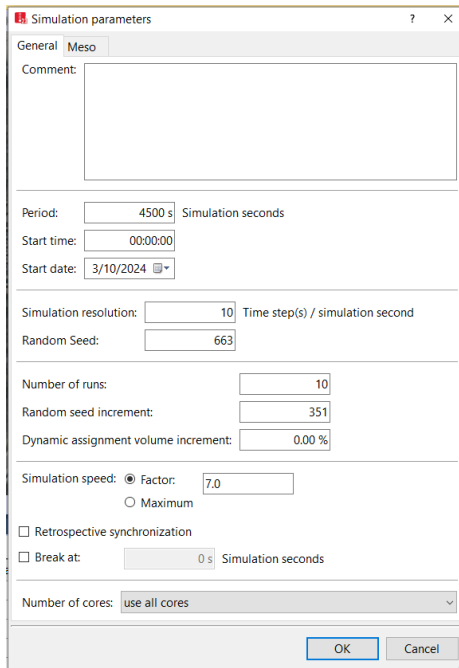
Simulation parameters ? ×

General Meso

Comment:

Period: 4500 s Simulation seconds
Start time: 00:00:00
Start date: 3/10/2024

Simulation resolution: 10 Time step(s) / simulation second
Random Seed: 663

Number of runs: 10
Random seed increment: 351
Dynamic assignment volume increment: 0.00 %

Simulation speed: Factor: 7.0
Maximum

Retrospective synchronization
Break at: 0 s Simulation seconds

Number of cores: use all cores

OK Cancel